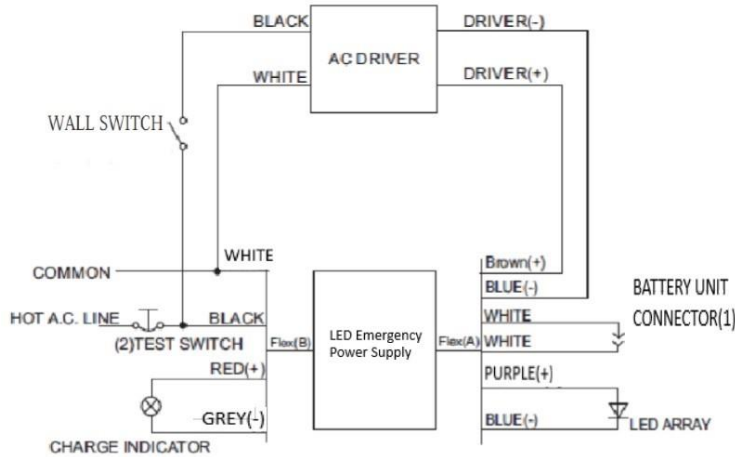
BLACK

AC DRIVER

DRIVER(-)

WHITE

DRIVER(+)

WALL SWITCH

WHITE

COMMON

Brown(+)

BLUE(-)

BATTERY UNIT CONNECTOR(1)

HOT A.C. LINE

BLACK

(2)TEST SWITCH

Flex(B)

LED Emergency Power Supply

Flex(A)

WHITE

WHITE

RED(+)

PURPLE(+)

GREY(-)

BLUE(-)

LED ARRAY

CHARGE INDICATOR